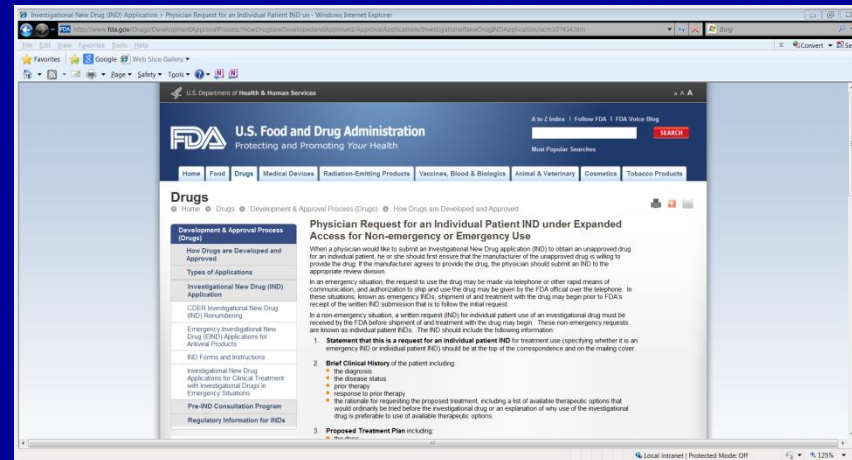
Investigational New Drug (IND) Application > Physician Request for an Individual Patient IND un - Windows Internet Explorer

http://www.fda.gov/Drugs/DevelopmentApprovalProcess/HowDrugsareDevelopedandApproved/ApprovalApplications/InvestigationalNewDrugINDApplication/ucm107434.htm

Bing

File Edit View Favorites Tools Help

Convert Se

Favorites Google Web Slice Gallery

Page Safety Tools

U.S. Department of Health & Human Services

A A A

A to Z Index | Follow FDA | FDA Voice Blog

SEARCH

Most Popular Searches

FDA U.S. Food and Drug Administration
Protecting and Promoting Your Health

Home | Food | Drugs | Medical Devices | Radiation-Emitting Products | Vaccines, Blood & Biologics | Animal & Veterinary | Cosmetics | Tobacco Products

Drugs
Home Drugs Development & Approval Process (Drugs) How Drugs are Developed and Approved

Development & Approval Process (Drugs)
How Drugs are Developed and Approved
Types of Applications
Investigational New Drug (IND) Application
CDER Investigational New Drug (IND) Renumbering
Emergency Investigational New Drug (EIND) Applications for Antiviral Products
IND Forms and Instructions
Investigational New Drug Applications for Clinical Treatment with Investigational Drugs in Emergency Situations
Pre-IND Consultation Program
Regulatory Information for INDs

Physician Request for an Individual Patient IND under Expanded Access for Non-emergency or Emergency Use

When a physician would like to submit an Investigational New Drug application (IND) to obtain an unapproved drug for an individual patient, he or she should first ensure that the manufacturer of the unapproved drug is willing to provide the drug. If the manufacturer agrees to provide the drug, the physician should submit an IND to the appropriate review division.

In an emergency situation, the request to use the drug may be made via telephone or other rapid means of communication, and authorization to ship and use the drug may be given by the FDA official over the telephone. In these situations, known as emergency INDs, shipment of and treatment with the drug may begin prior to FDA's receipt of the written IND submission that is to follow the initial request.

In a non-emergency situation, a written request (IND) for individual patient use of an investigational drug must be received by the FDA before shipment of and treatment with the drug may begin. These non-emergency requests are known as individual patient INDs. The IND should include the following information:

1. Statement that this is a request for an individual patient IND for treatment use (specifying whether it is an emergency IND or individual patient IND) should be at the top of the correspondence and on the mailing cover.

2. Brief Clinical History of the patient including:
the diagnosis
the disease status
prior therapy
response to prior therapy
the rationale for requesting the proposed treatment, including a list of available therapeutic options that would ordinarily be tried before the investigational drug or an explanation of why use of the investigational drug is preferable to use of available therapeutic options

3. Proposed Treatment Plan including:
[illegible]

Local intranet | Protected Mode: Off
125%